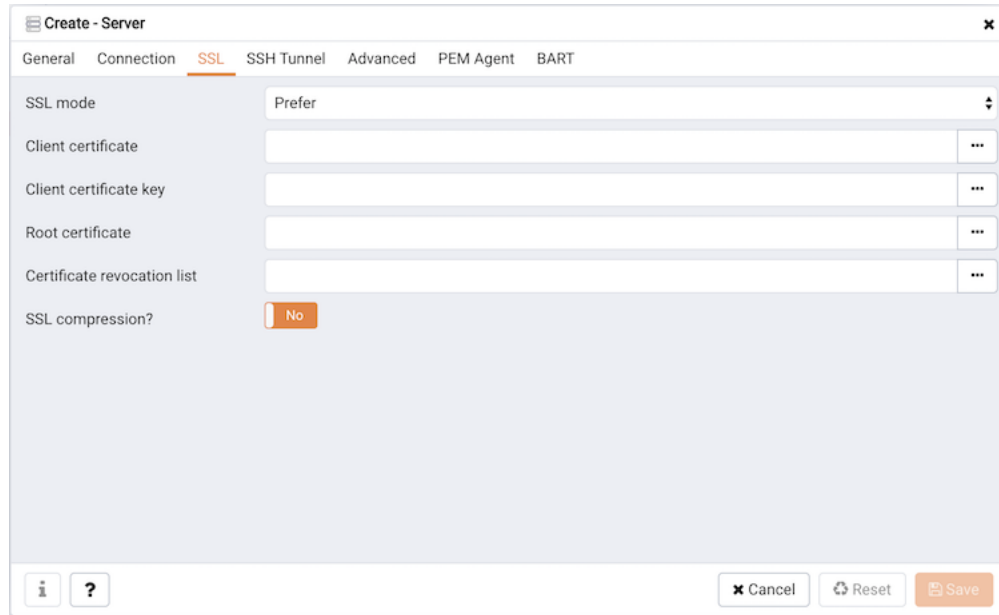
Create - Server
×

General Connection SSL SSH Tunnel Advanced PEM Agent BART

SSL mode Prefer

Client certificate ...

Client certificate key ...

Root certificate ...

Certificate revocation list ...

SSL compression? No

i ?

× Cancel Reset Save